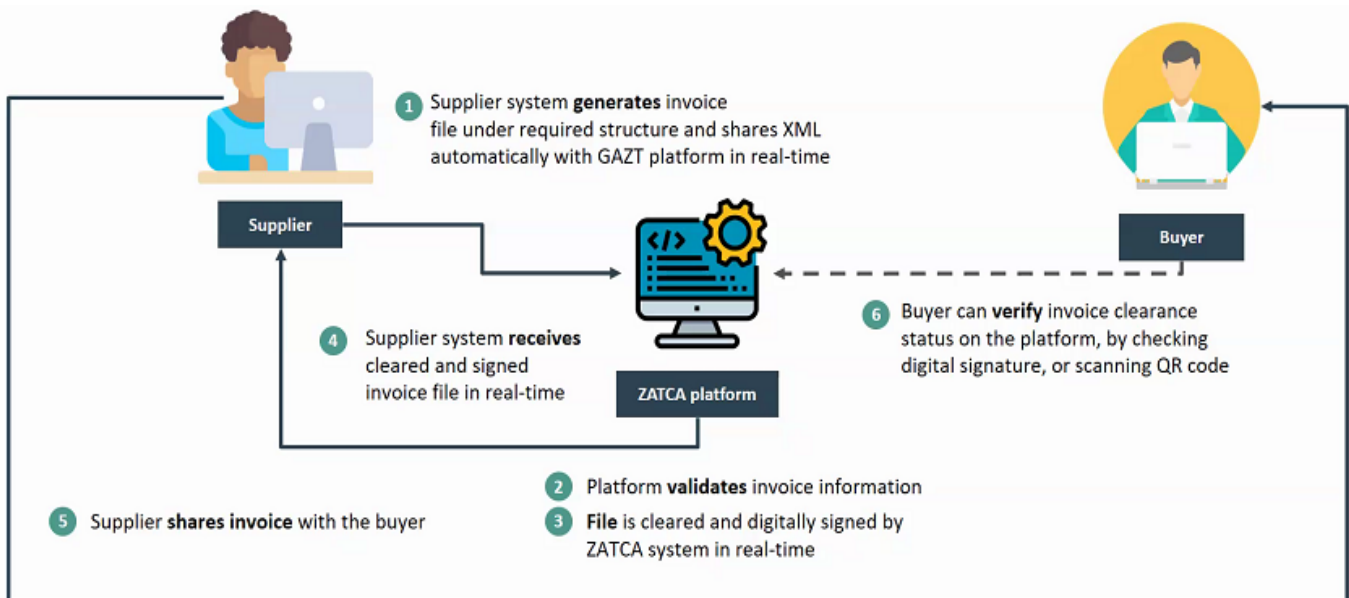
1 Supplier system **generates** invoice file under required structure and shares XML automatically with GAZT platform in real-time

Supplier

</>

Buyer

6 Buyer can **verify** invoice clearance status on the platform, by checking digital signature, or scanning QR code

4 Supplier system **receives** cleared and signed invoice file in real-time

ZATCA platform

2 Platform **validates** invoice information

3 **File** is cleared and digitally signed by ZATCA system in real-time

5 Supplier **shares invoice** with the buyer